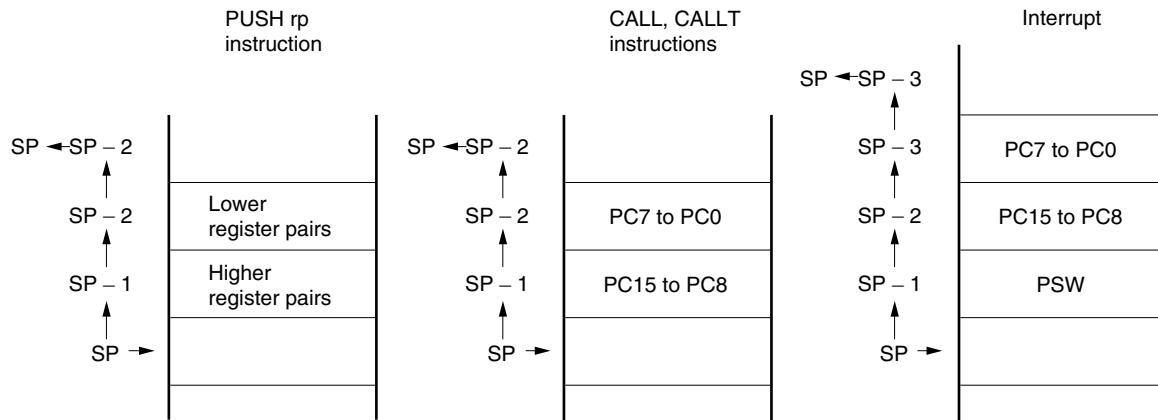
PUSH rp instruction

SP ← SP − 2

SP − 2

SP − 1

SP →

Lower register pairs

Higher register pairs

CALL, CALLT instructions

SP ← SP − 2

SP − 2

SP − 1

SP →

PC7 to PC0

PC15 to PC8

Interrupt

SP ← SP − 3

SP − 3

SP − 2

SP − 1

SP →

PC7 to PC0

PC15 to PC8

PSW